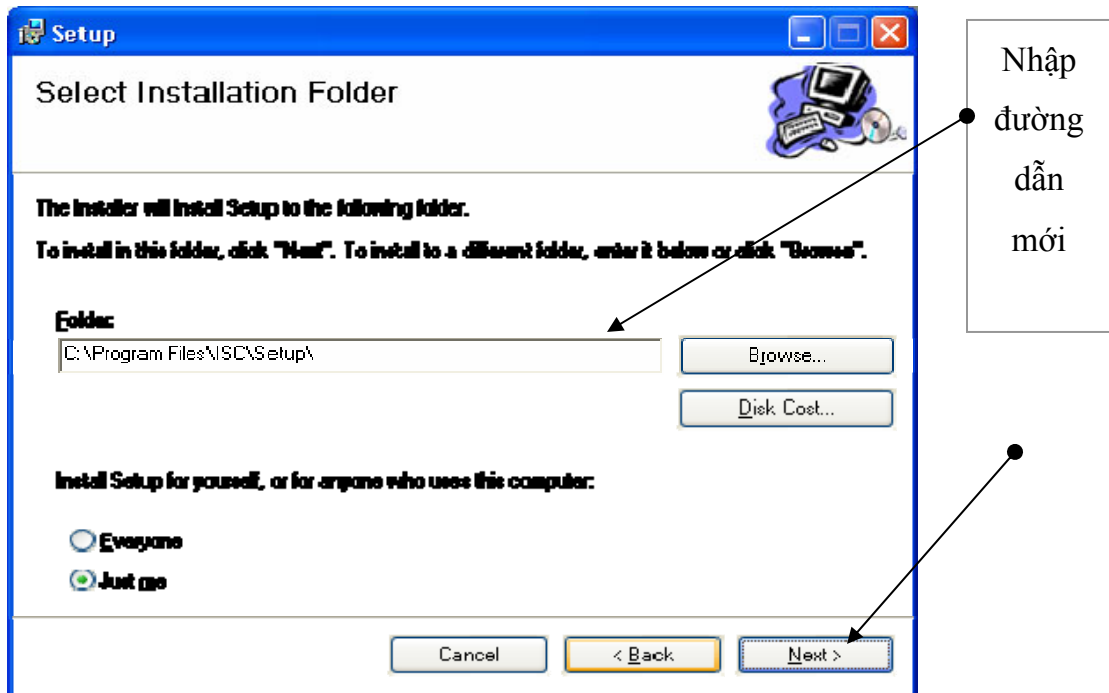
Setup

Select Installation Folder

The installer will install Setup to the following folder.

To install in this folder, click "Next". To install to a different folder, enter it below or click "Browse".

Folder:

C:\Program Files\ISC\Setup\

Browse...

Disk Cost...

Install Setup for yourself, or for anyone who uses this computer:

Everyone

Just me

Cancel

< Back

Next >

Nhập đường dẫn mới